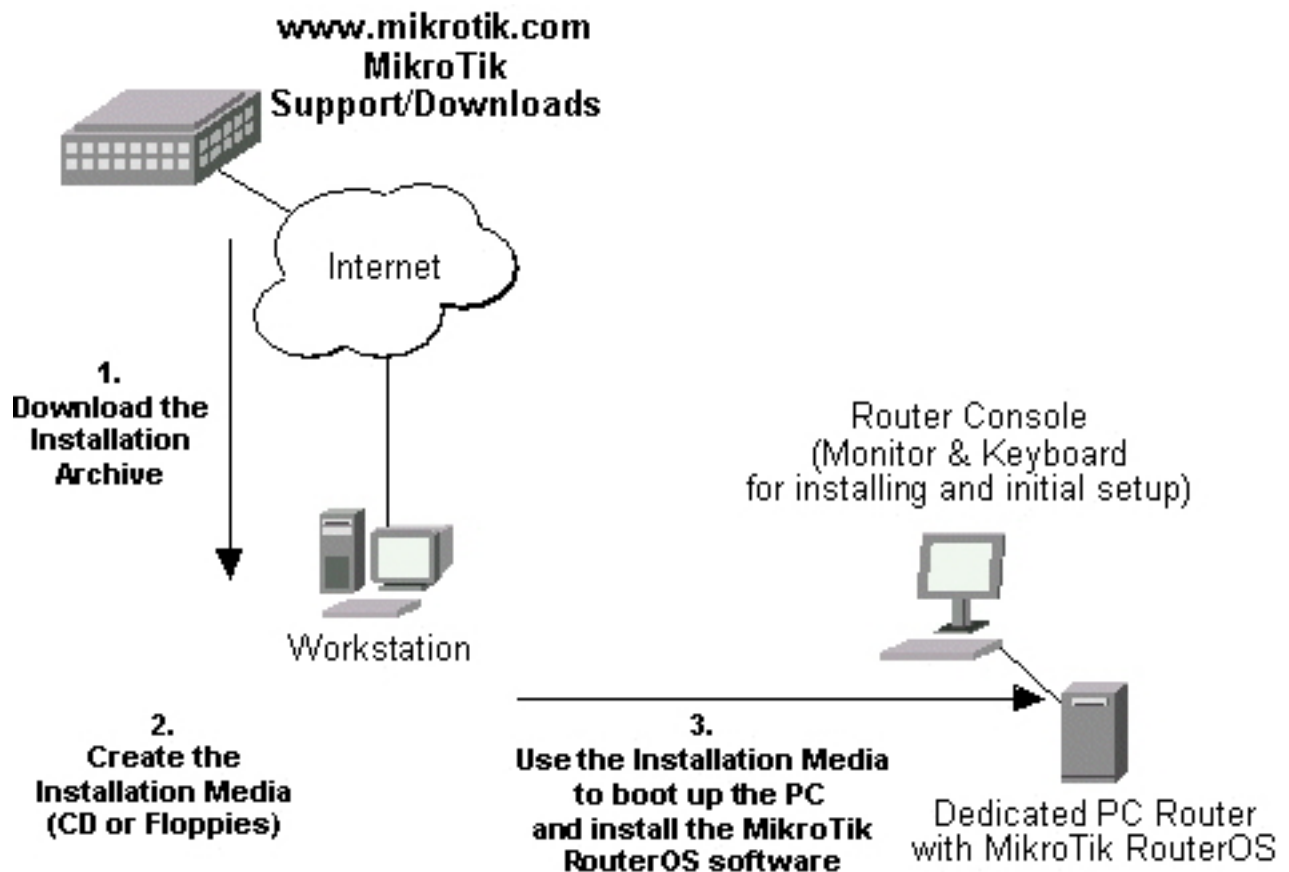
www.mikrotik.com
MikroTik
Support/Downloads

Internet

1.
Download the Installation Archive

Router Console
(Monitor & Keyboard for installing and initial setup)

Workstation

2.
Create the Installation Media (CD or Floppies)

3.
Use the Installation Media to boot up the PC and install the MikroTik RouterOS software

Dedicated PC Router with MikroTik RouterOS